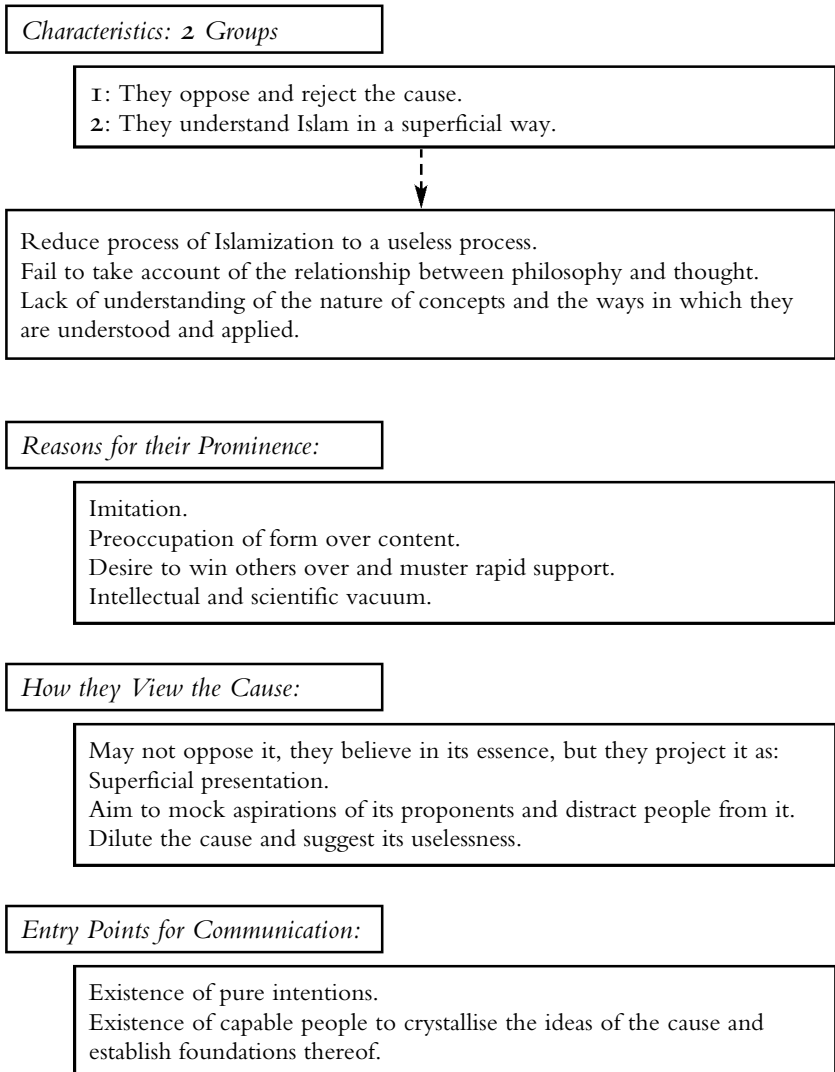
Characteristics: 2 Groups

1: They oppose and reject the cause.
2: They understand Islam in a superficial way.

Reduce process of Islamization to a useless process.
Fail to take account of the relationship between philosophy and thought.
Lack of understanding of the nature of concepts and the ways in which they are understood and applied.

Reasons for their Prominence:

Imitation.
Preoccupation of form over content.
Desire to win others over and muster rapid support.
Intellectual and scientific vacuum.

How they View the Cause:

May not oppose it, they believe in its essence, but they project it as:
Superficial presentation.
Aim to mock aspirations of its proponents and distract people from it.
Dilute the cause and suggest its uselessness.

Entry Points for Communication:

Existence of pure intentions.
Existence of capable people to crystallise the ideas of the cause and establish foundations thereof.